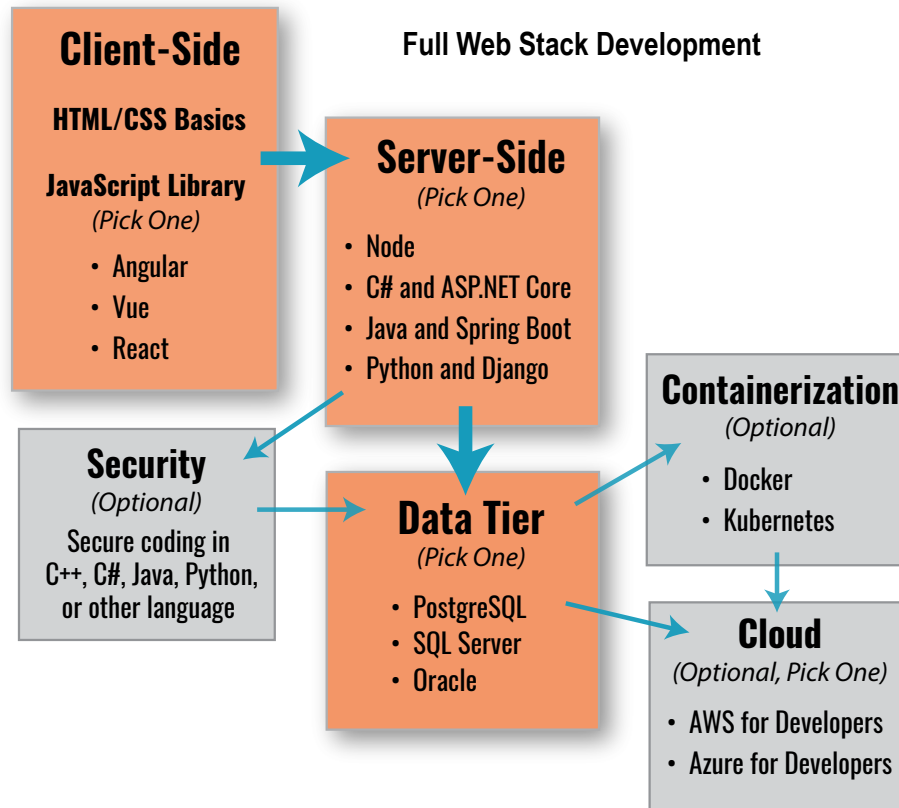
Full Web Stack Development

Client-Side

HTML/CSS Basics

JavaScript Library
(Pick One)
• Angular
• Vue
• React

Server-Side
(Pick One)
• Node
• C# and ASP.NET Core
• Java and Spring Boot
• Python and Django

Security
(Optional)
Secure coding in C++, C#, Java, Python, or other language

Data Tier
(Pick One)
• PostgreSQL
• SQL Server
• Oracle

Containerization
(Optional)
• Docker
• Kubernetes

Cloud
(Optional, Pick One)
• AWS for Developers
• Azure for Developers